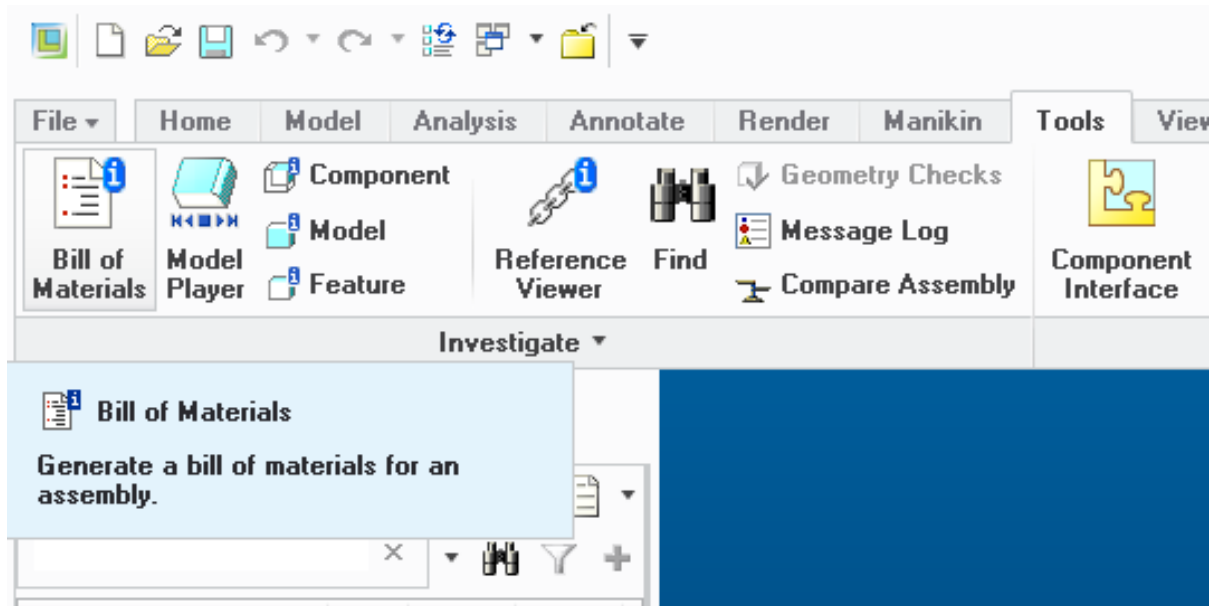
File ▾ | Home | Model | Analysis | Annotate | Render | Manikin | Tools | View

Bill of Materials

Model Player

Component

Model

Feature

Reference Viewer

Find

Geometry Checks

Message Log

Compare Assembly

Component Interface

Investigate ▾

Bill of Materials

Generate a bill of materials for an assembly.